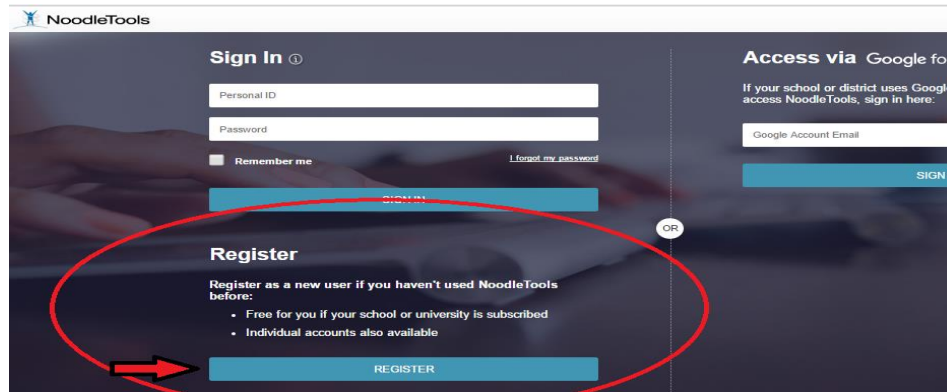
NoodleTools

Sign In

Personal ID

Password

Remember me

I forgot my password

SIGN IN

OR

Register

Register as a new user if you haven't used NoodleTools before:

- Free for you if your school or university is subscribed
- Individual accounts also available

REGISTER

Access via Google fo

If your school or district uses Googl access NoodleTools, sign in here:

Google Account Email

SIGN